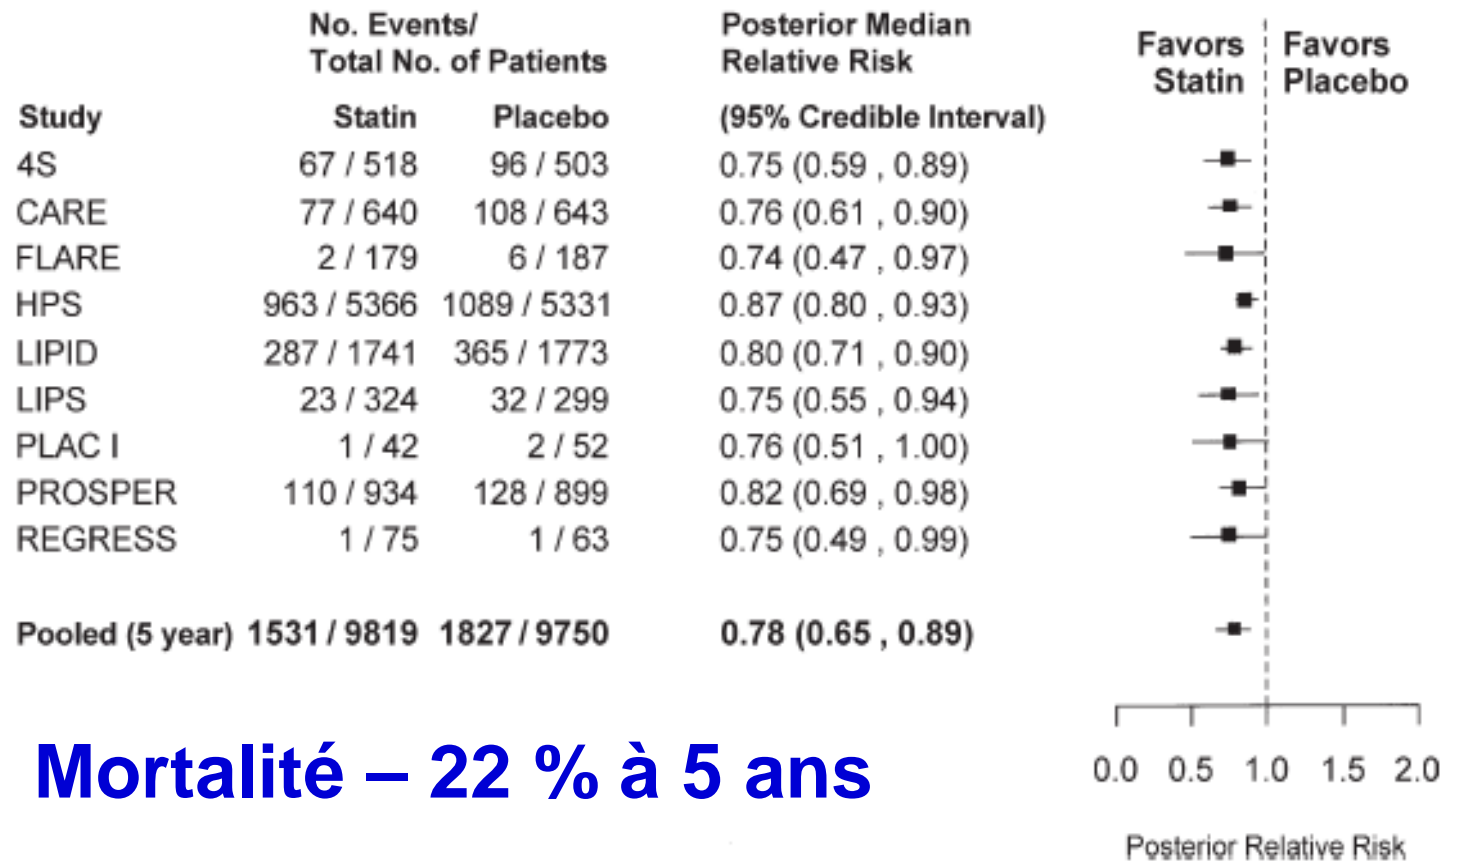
| Study | No. Events/ Total No. of Patients Statin | Placebo | Posterior Median Relative Risk (95% Credible Interval) |
|---|---|---|---|
| 4S | 67 / 518 | 96 / 503 | 0.75 (0.59 , 0.89) |
| CARE | 77 / 640 | 108 / 643 | 0.76 (0.61 , 0.90) |
| FLARE | 2 / 179 | 6 / 187 | 0.74 (0.47 , 0.97) |
| HPS | 963 / 5366 | 1089 / 5331 | 0.87 (0.80 , 0.93) |
| LIPID | 287 / 1741 | 365 / 1773 | 0.80 (0.71 , 0.90) |
| LIPS | 23 / 324 | 32 / 299 | 0.75 (0.55 , 0.94) |
| PLAC I | 1 / 42 | 2 / 52 | 0.76 (0.51 , 1.00) |
| PROSPER | 110 / 934 | 128 / 899 | 0.82 (0.69 , 0.98) |
| REGRESS | 1 / 75 | 1 / 63 | 0.75 (0.49 , 0.99) |
| Pooled (5 year) | 1531 / 9819 | 1827 / 9750 | 0.78 (0.65 , 0.89) |

Favors Statin | Favors Placebo

0.0 0.5 1.0 1.5 2.0

Posterior Relative Risk

Mortalité – 22 % à 5 ans